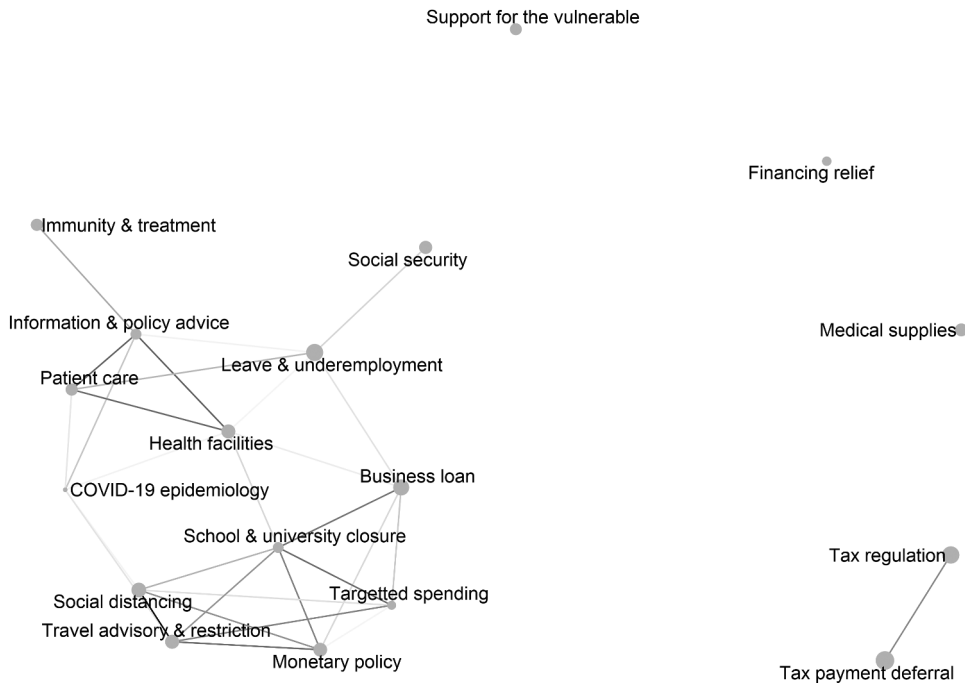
Support for the vulnerable

Financing relief

Immunity & treatment

Social security

Information & policy advice

Medical supplies

Leave & underemployment

Patient care

Health facilities

COVID-19 epidemiology

Business loan

School & university closure

Tax regulation

Targetted spending

Social distancing

Travel advisory & restriction

Monetary policy

Tax payment deferral